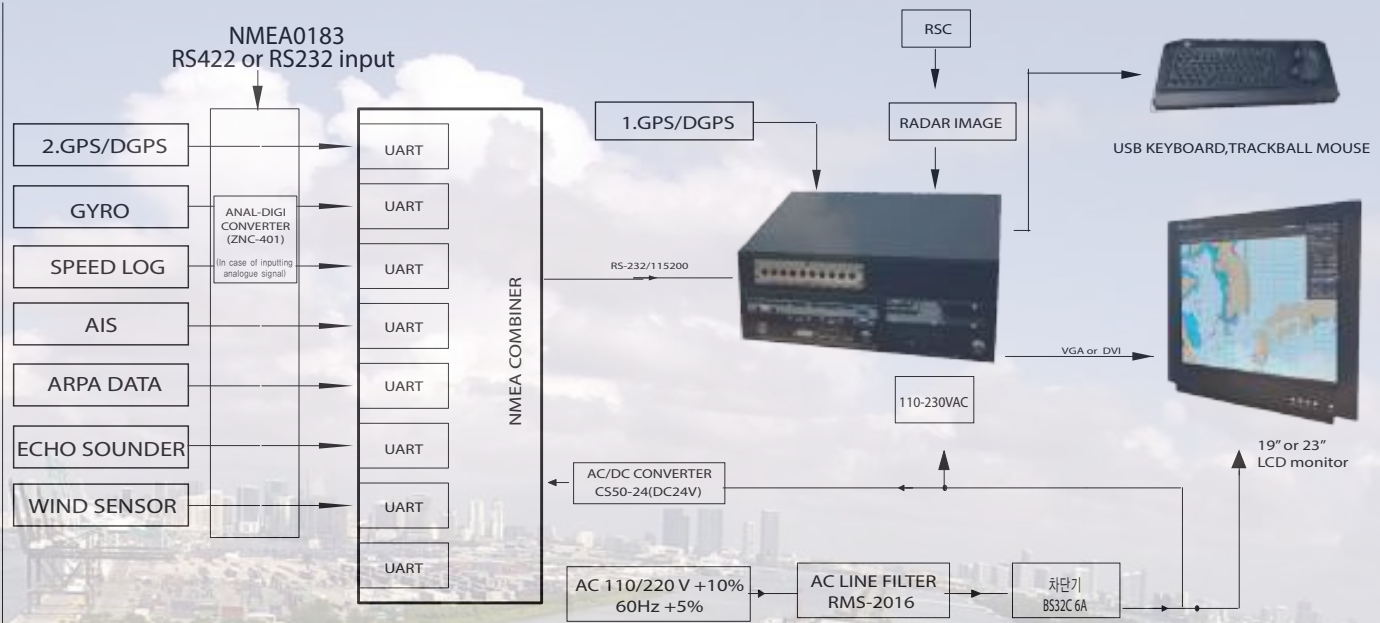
NMEA0183
RS422 or RS232 input

2.GPS/DGPS

GYRO

SPEED LOG

AIS

ARPA DATA

ECHO SOUNDER

WIND SENSOR

ANAL-DIGI CONVERTER (ZNC-401)

(In case of inputting analogue signal)

UART

UART

UART

UART

UART

UART

UART

UART

NMEA COMBINER

RSC

RADAR IMAGE

1.GPS/DGPS

RS-232/115200

USB KEYBOARD,TRACKBALL MOUSE

VGA or DVI

110-230VAC

19" or 23"
LCD monitor

AC/DC CONVERTER
CS50-24(DC24V)

AC 110/220 V +10%
60Hz +5%

AC LINE FILTER
RMS-2016

차단기
BS32C 6A